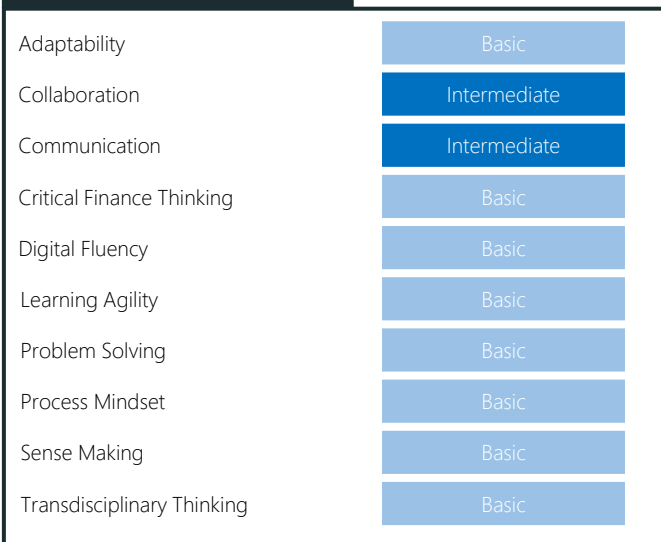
| | |
|---|---|
| Adaptability | Basic |
| Collaboration | Intermediate |
| Communication | Intermediate |
| Critical Finance Thinking | Basic |
| Digital Fluency | Basic |
| Learning Agility | Basic |
| Problem Solving | Basic |
| Process Mindset | Basic |
| Sense Making | Basic |
| Transdisciplinary Thinking | Basic |